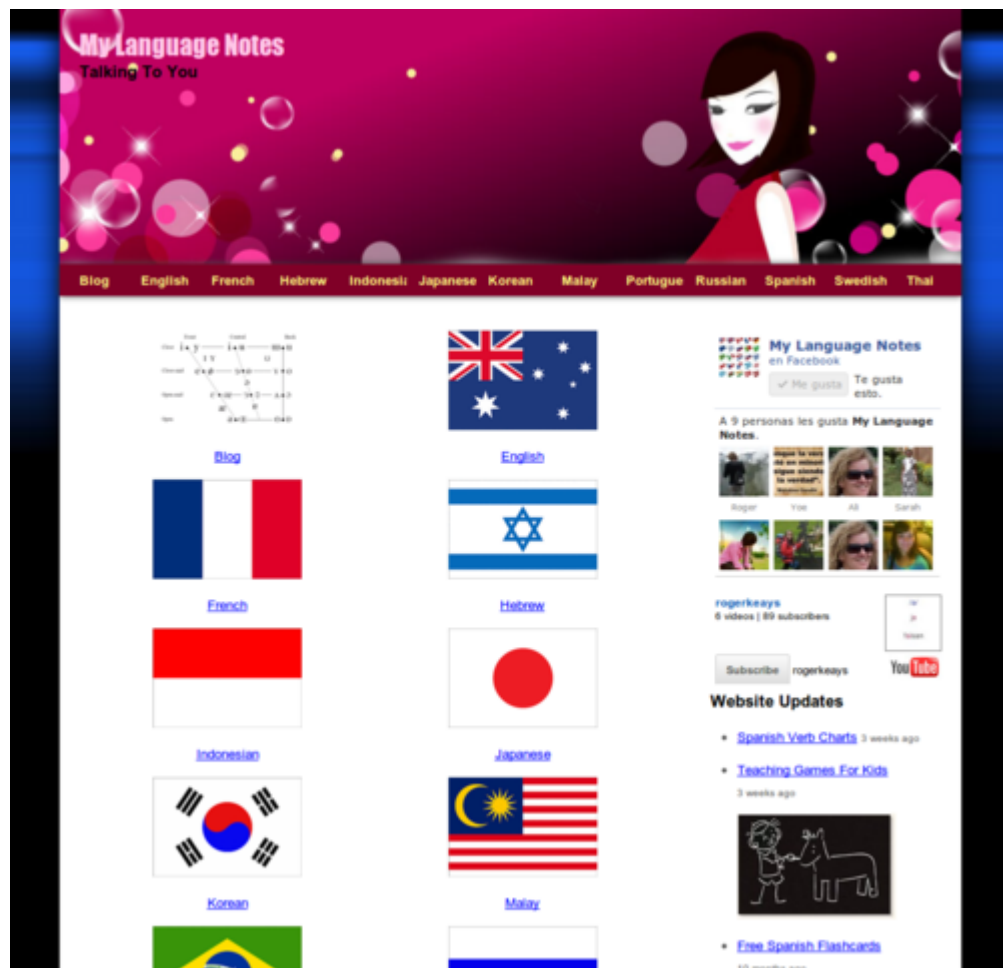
My Language Notes
Talking To You

Blog English French Hebrew Indonesia Japanese Korean Malay Portugue Russian Spanish Swedish Thai

Blog
English
French
Hebrew
Indonesian
Japanese
Korean
Malay

My Language Notes
en Facebook
Me gusta Te gusta esto.
A 9 personas les gusta My Language Notes.
Roger Yoe Ali Sarah

rogerkeays
6 videos | 89 subscribers
Subscribe rogerkeays
YouTube

Website Updates
- Spanish Verb Charts 3 weeks ago
- Teaching Games For Kids 3 weeks ago
- Free Spanish Flashcards
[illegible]